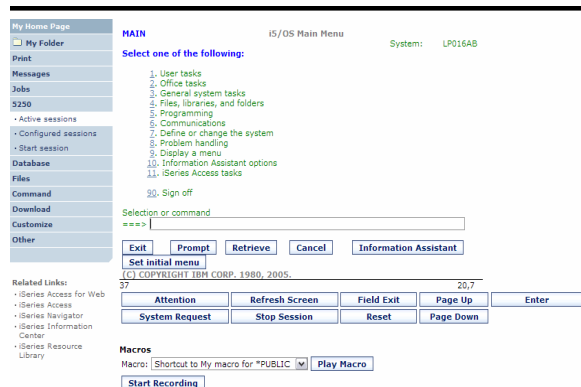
My Home Page
My Folder
Print
Messages
Jobs
5250
• Active sessions
• Configured sessions
• Start session
Database
Files
Command
Download
Customize
Other

Related Links:
• iSeries Access for Web
• iSeries Access
• iSeries Navigator
• iSeries Information Center
• iSeries Resource Library

MAIN i5/OS Main Menu
System: LP016AB
Select one of the following:

1. User tasks
2. Office tasks
3. General system tasks
4. Files, libraries, and folders
5. Programming
6. Communications
7. Define or change the system
8. Problem handling
9. Display a menu
10. Information Assistant options
11. iSeries Access tasks

90. Sign off

Selection or command
===>

Exit Prompt Retrieve Cancel Information Assistant
Set initial menu
(C) COPYRIGHT IBM CORP. 1980, 2005.
37 20,7
Attention Refresh Screen Field Exit Page Up Enter
System Request Stop Session Reset Page Down

Macros
Macro: Shortcut to My macro for *PUBLIC Play Macro
Start Recording